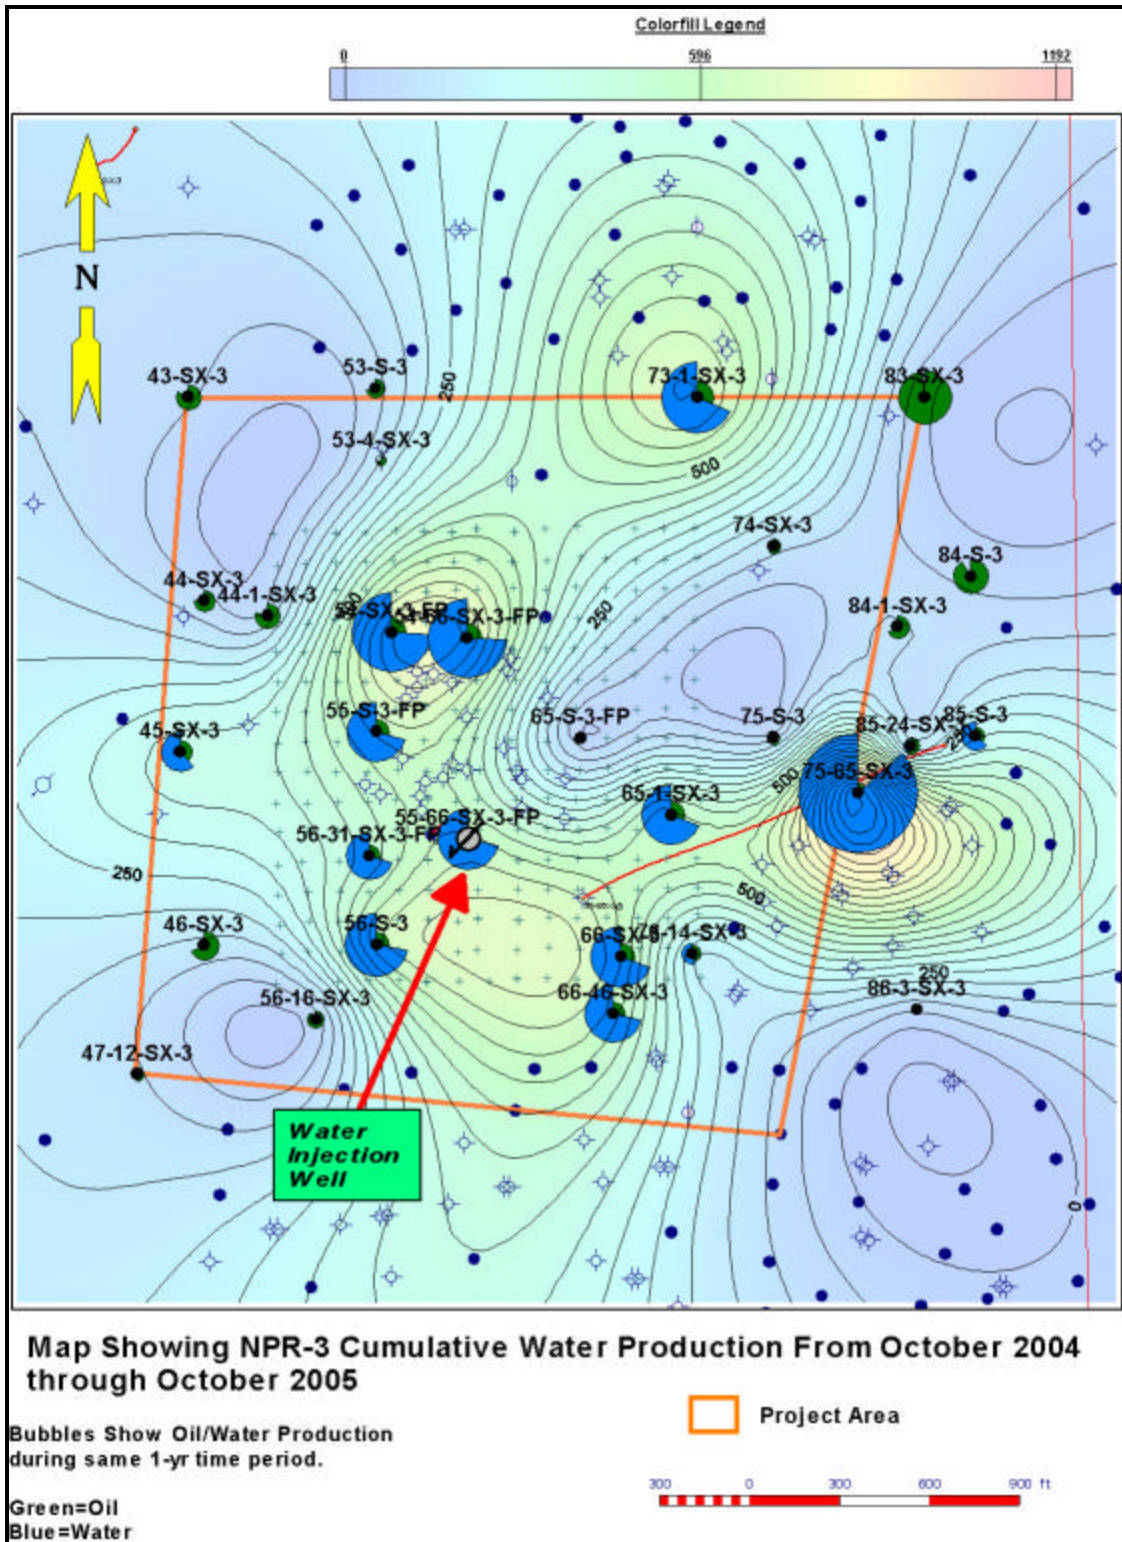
Colorfill Legend

0

596

1192

N

43-SX-3

53-S-3

250

73-1-SX-3

83-SX-3

53-4-SX-3

500

74-SX-3

84-S-3

44-SX-3

44-1-SX-3

54-SX-3-FP

54-66-SX-3-FP

250

84-1-SX-3

55-S-3-FP

65-S-3-FP

75-S-3

85-24-SX-3

85-S-3

45-SX-3

75-65-SX-3

500

65-1-SX-3

56-31-SX-3-FP

55-66-SX-3-FP

250

500

46-SX-3

56-S-3

66-SX-3

76-14-SX-3

250

66-46-SX-3

86-3-SX-3

56-16-SX-3

47-12-SX-3

Water Injection Well

0

Map Showing NPR-3 Cumulative Water Production From October 2004 through October 2005

Bubbles Show Oil/Water Production during same 1-yr time period.

Green=Oil
Blue=Water

Project Area

300 0 300 600 900 ft